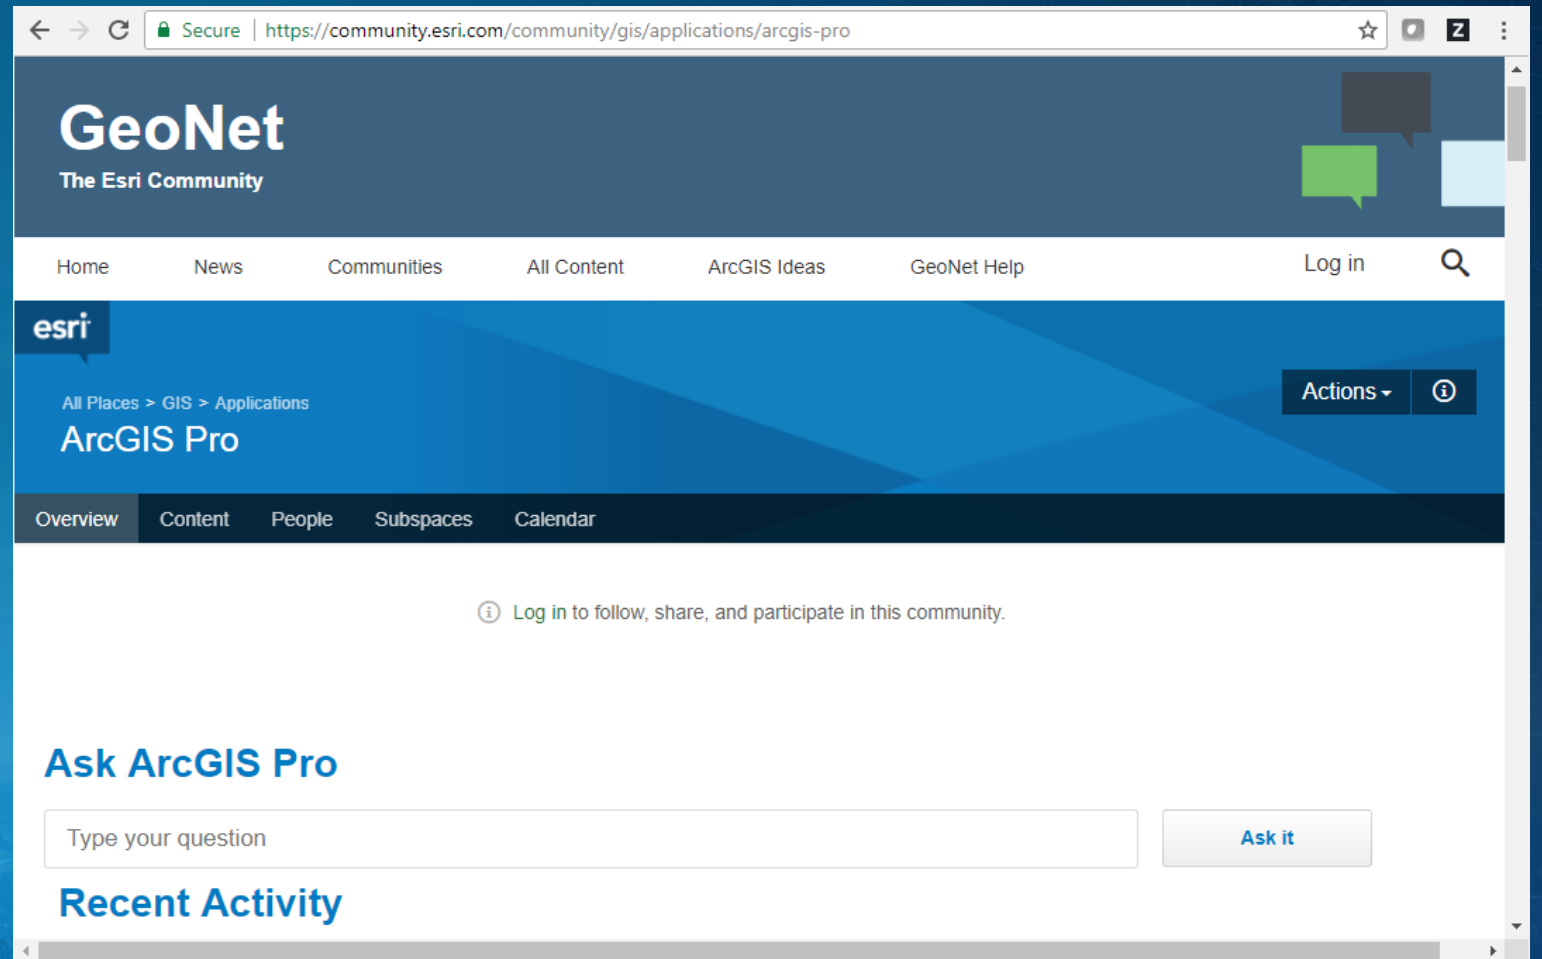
Secure | https://community.esri.com/community/gis/applications/arcgis-pro

GeoNet
The Esri Community

Home News Communities All Content ArcGIS Ideas GeoNet Help Log in

esri

All Places > GIS > Applications
ArcGIS Pro

Actions

Overview Content People Subspaces Calendar

Log in to follow, share, and participate in this community.

Ask ArcGIS Pro

Type your question

Ask it

Recent Activity